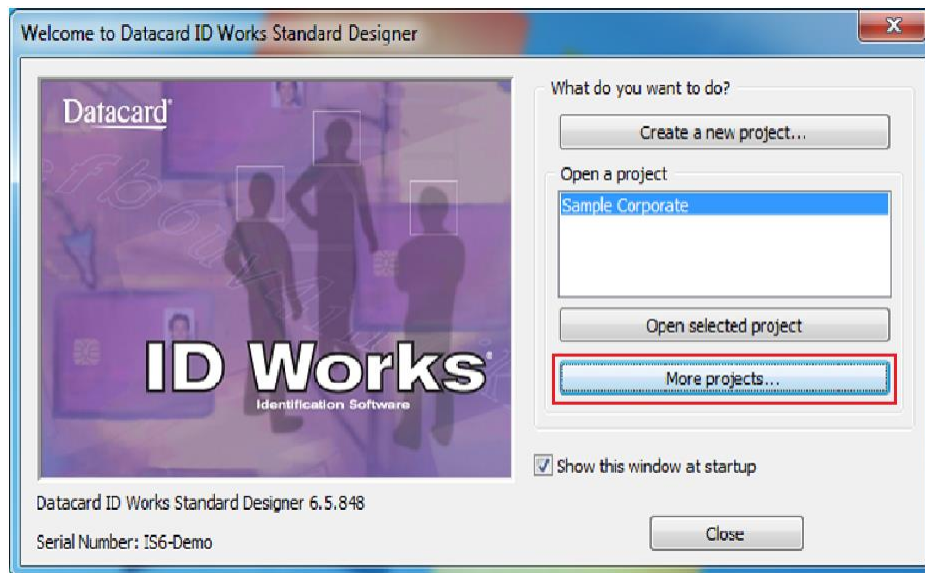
Welcome to Datacard ID Works Standard Designer

x

Datacard

ID Works

Identification Software

What do you want to do?

Create a new project...

Open a project

Sample Corporate

Open selected project

More projects...

Show this window at startup

Datacard ID Works Standard Designer 6.5.848

Serial Number: IS6-Demo

Close